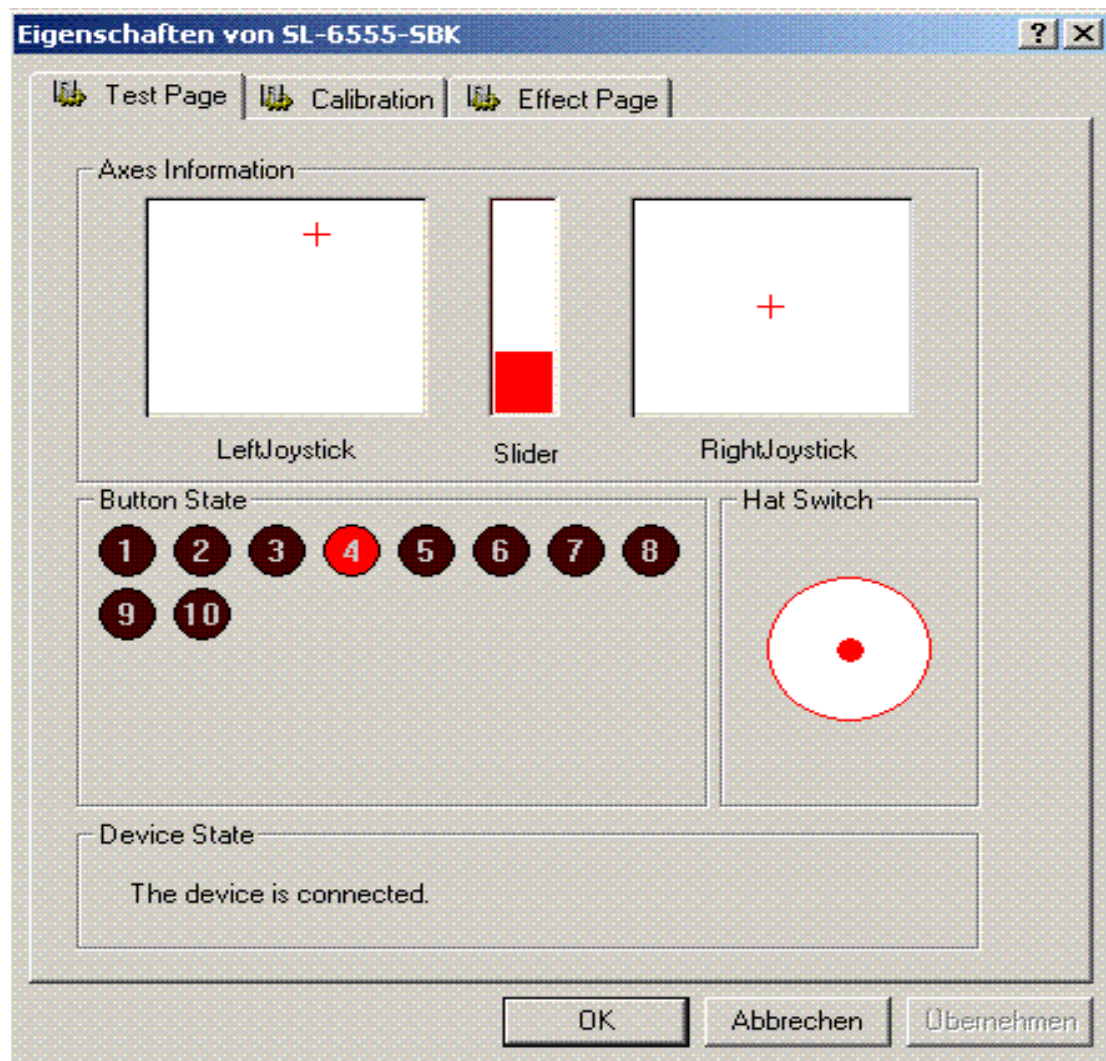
Eigenschaften von SL-6555-SBK

?

Test Page | Calibration | Effect Page

Axes Information

LeftJoystick

Slider

RightJoystick

Button State

1 2 3 4 5 6 7 8
9 10

Hat Switch

Device State

The device is connected.

OK | Abbrechen | Übernehmen